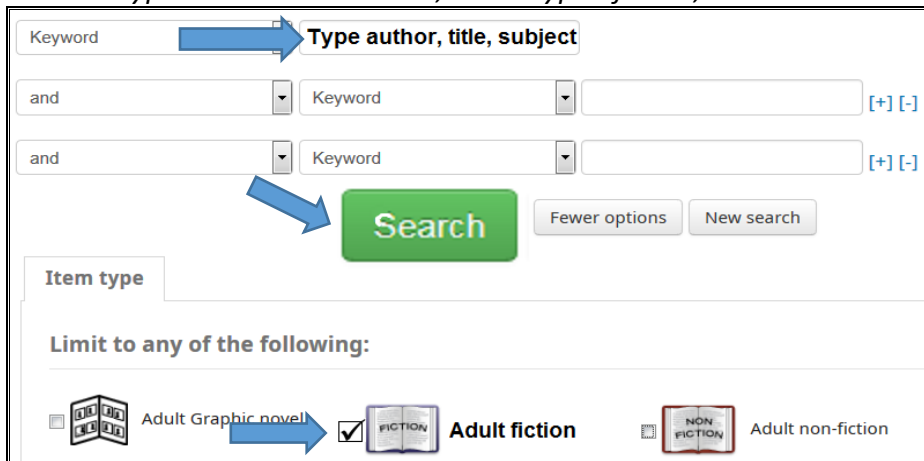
Keyword

Type author, title, subject

and

Keyword

[+] [-]

and

Keyword

[+] [-]

Search

Fewer options

New search

Item type

Limit to any of the following:

Adult Graphic novel

FICTION

Adult fiction

NON FICTION

Adult non-fiction